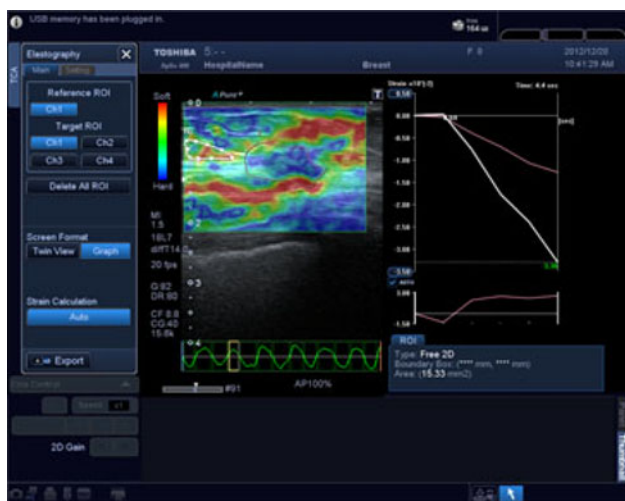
USB memory has been plugged in.

Elastography
Main Setting
Reference ROI
Ch1
Target ROI
Ch1 Ch2
Ch3 Ch4
Delete All ROI
Screen Format
Twin View Graph
Strain Calculation
Auto
Export

2D Gain

TOSHIBA
HospitalName
Breast
2012/12/28
10:41:29 AM

Soft
Hard
MI 1.5
18L7
20 fps
G:82
DR:60
CF 8.8
CG:40

AP100%
#91

Time: 4.4 sec
0.00
-0.50
-1.00
-1.50
-2.00
-2.50
-3.00
-3.50
[sec]

ROI
Type: Free 2D
Boundary Box: (**** mm, **** mm)
Area: (15.33 mm2)